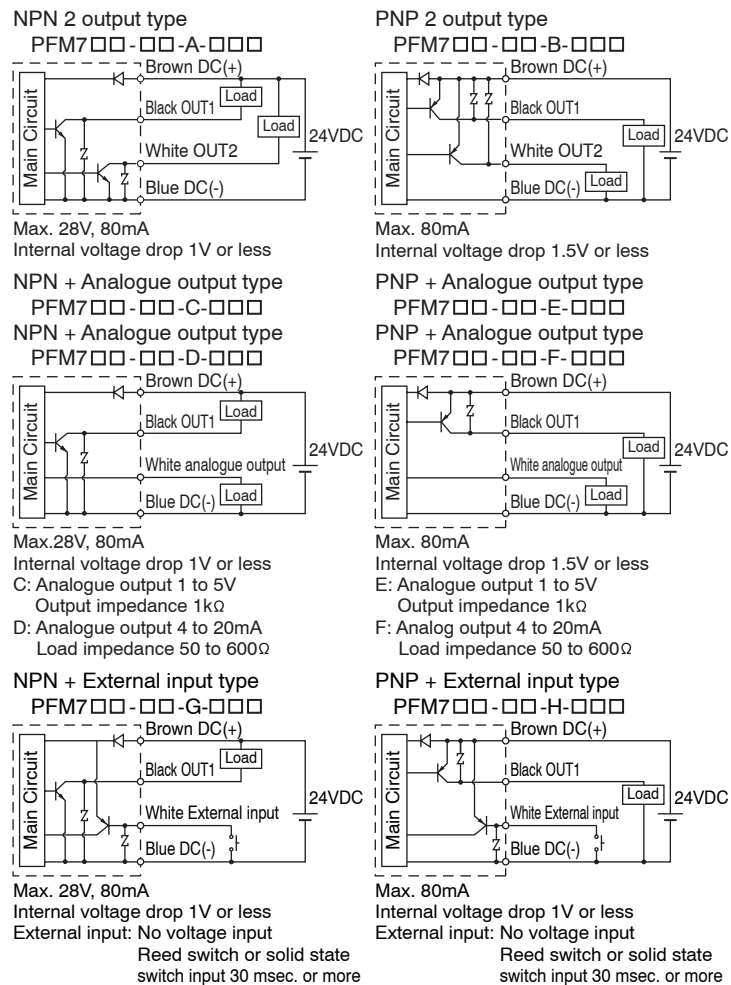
NPN 2 output type
PFM7□□-□□-A-□□□

Main Circuit
Brown DC(+)
Black OUT1
Load
Load
24VDC
White OUT2
Blue DC(-)

Max. 28V, 80mA
Internal voltage drop 1V or less

NPN + Analogue output type
PFM7□□-□□-C-□□□
NPN + Analogue output type
PFM7□□-□□-D-□□□

Main Circuit
Brown DC(+)
Black OUT1
Load
White analogue output
24VDC
Blue DC(-)
Load

Max.28V, 80mA
Internal voltage drop 1V or less
C: Analogue output 1 to 5V
Output impedance 1kΩ
D: Analogue output 4 to 20mA
Load impedance 50 to 600Ω

NPN + External input type
PFM7□□-□□-G-□□□

Main Circuit
Brown DC(+)
Black OUT1
Load
White External input
24VDC
Blue DC(-)

Max. 28V, 80mA
Internal voltage drop 1V or less
External input: No voltage input
Reed switch or solid state switch input 30 msec. or more

PNP 2 output type
PFM7□□-□□-B-□□□

Main Circuit
Brown DC(+)
Black OUT1
Load
24VDC
White OUT2
Blue DC(-)
Load

Max. 80mA
Internal voltage drop 1.5V or less

PNP + Analogue output type
PFM7□□-□□-E-□□□
PNP + Analogue output type
PFM7□□-□□-F-□□□

Main Circuit
Brown DC(+)
Black OUT1
Load
24VDC
White analogue output
Blue DC(-)
Load

Max. 80mA
Internal voltage drop 1.5V or less
E: Analogue output 1 to 5V
Output impedance 1kΩ
F: Analog output 4 to 20mA
Load impedance 50 to 600Ω

PNP + External input type
PFM7□□-□□-H-□□□

Main Circuit
Brown DC(+)
Black OUT1
Load
24VDC
White External input
Blue DC(-)

Max. 80mA
Internal voltage drop 1V or less
External input: No voltage input
Reed switch or solid state switch input 30 msec. or more